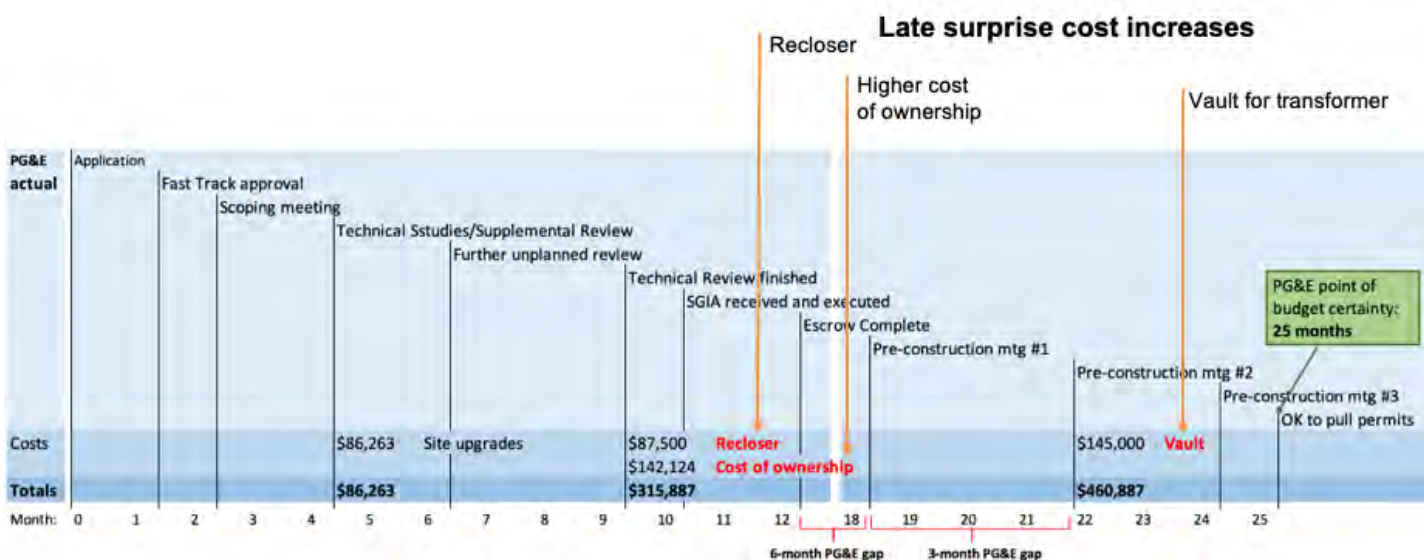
Late surprise cost increases

Recloser

Higher cost of ownership

Vault for transformer

PG&E actual

Application

Fast Track approval

Scoping meeting

Technical Sstudies/Supplemental Review

Further unplanned review

Technical Review finished

SGIA received and executed

Escrow Complete

Pre-construction mtg #1

Pre-construction mtg #2

Pre-construction mtg #3

OK to pull permits

PG&E point of budget certainty: 25 months

| Costs | $86,263 | Site upgrades | $87,500 $142,124 | Recloser Cost of ownership | $145,000 | Vault |
|---|---|---|---|---|---|---|
| Totals | $86,263 | | $315,887 | | $460,887 | |

Month: 0 1 2 3 4 5 6 7 8 9 10 11 12 18 19 20 21 22 23 24 25

6-month PG&E gap

3-month PG&E gap